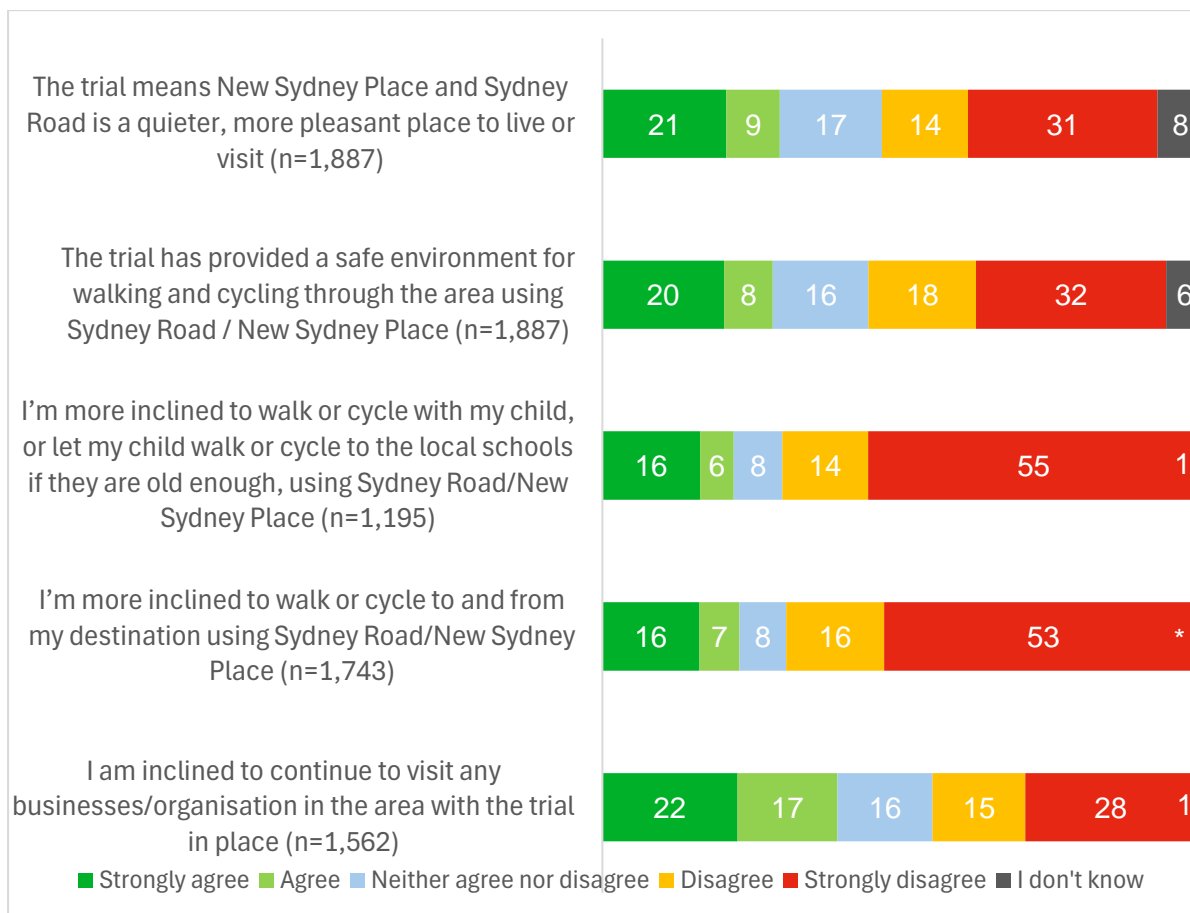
The trial means New Sydney Place and Sydney Road is a quieter, more pleasant place to live or visit (n=1,887)

21 9 17 14 31 8

The trial has provided a safe environment for walking and cycling through the area using Sydney Road / New Sydney Place (n=1,887)

20 8 16 18 32 6

I’m more inclined to walk or cycle with my child, or let my child walk or cycle to the local schools if they are old enough, using Sydney Road/New Sydney Place (n=1,195)

16 6 8 14 55 1

I’m more inclined to walk or cycle to and from my destination using Sydney Road/New Sydney Place (n=1,743)

16 7 8 16 53 *

I am inclined to continue to visit any businesses/organisation in the area with the trial in place (n=1,562)

22 17 16 15 28 1

Strongly agree Agree Neither agree nor disagree Disagree Strongly disagree I don't know